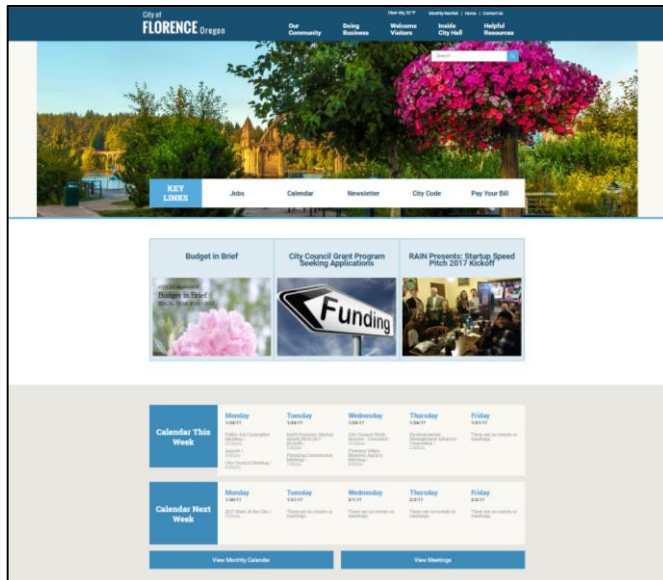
City of
FLORENCE Oregon

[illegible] | Monthly Bulletin | Home | Contact Us

Our Community
Doing Business
Welcome Visitors
Inside City Hall
Helpful Resources

Search

KEY LINKS
Jobs
Calendar
Newsletter
City Code
Pay Your Bill

Budget in Brief
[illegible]
Budget in Brief
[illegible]

City Council Grant Program Seeking Applications
Funding

RAIN Presents: Startup Speed Pitch 2017 Kickoff

Calendar This Week
Monday
1/23/17
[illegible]
Tuesday
1/24/17
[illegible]
Wednesday
1/25/17
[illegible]
Thursday
1/26/17
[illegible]
Friday
1/27/17
There are no events or meetings

Calendar Next Week
Monday
1/30/17
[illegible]
Tuesday
1/31/17
There are no events or meetings
Wednesday
2/1/17
There are no events or meetings
Thursday
2/2/17
There are no events or meetings
Friday
2/3/17
There are no events or meetings

View Monthly Calendar
View Meetings